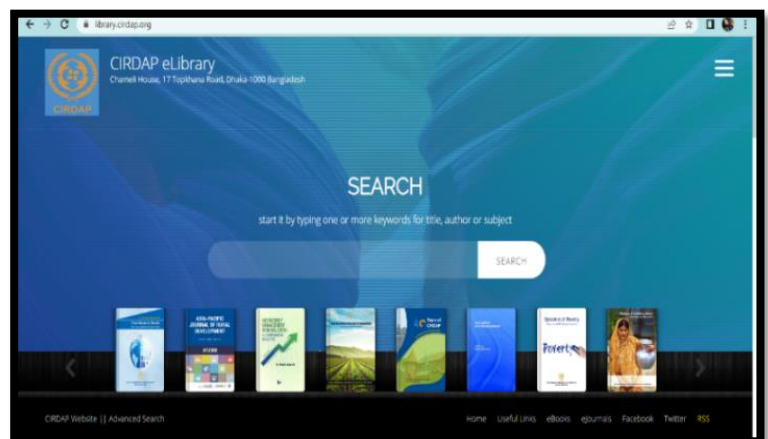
library.cirdap.org

CIRDAP

CIRDAP eLibrary
Chameli House, 17 Topkhana Road, Dhaka-1000 Bangladesh

SEARCH

start it by typing one or more keywords for title, author or subject

SEARCH

ASIA-PACIFIC JOURNAL OF RURAL DEVELOPMENT

Poverty

CIRDAP Website || Advanced Search

Home Useful Links eBooks eJournals Facebook Twitter RSS